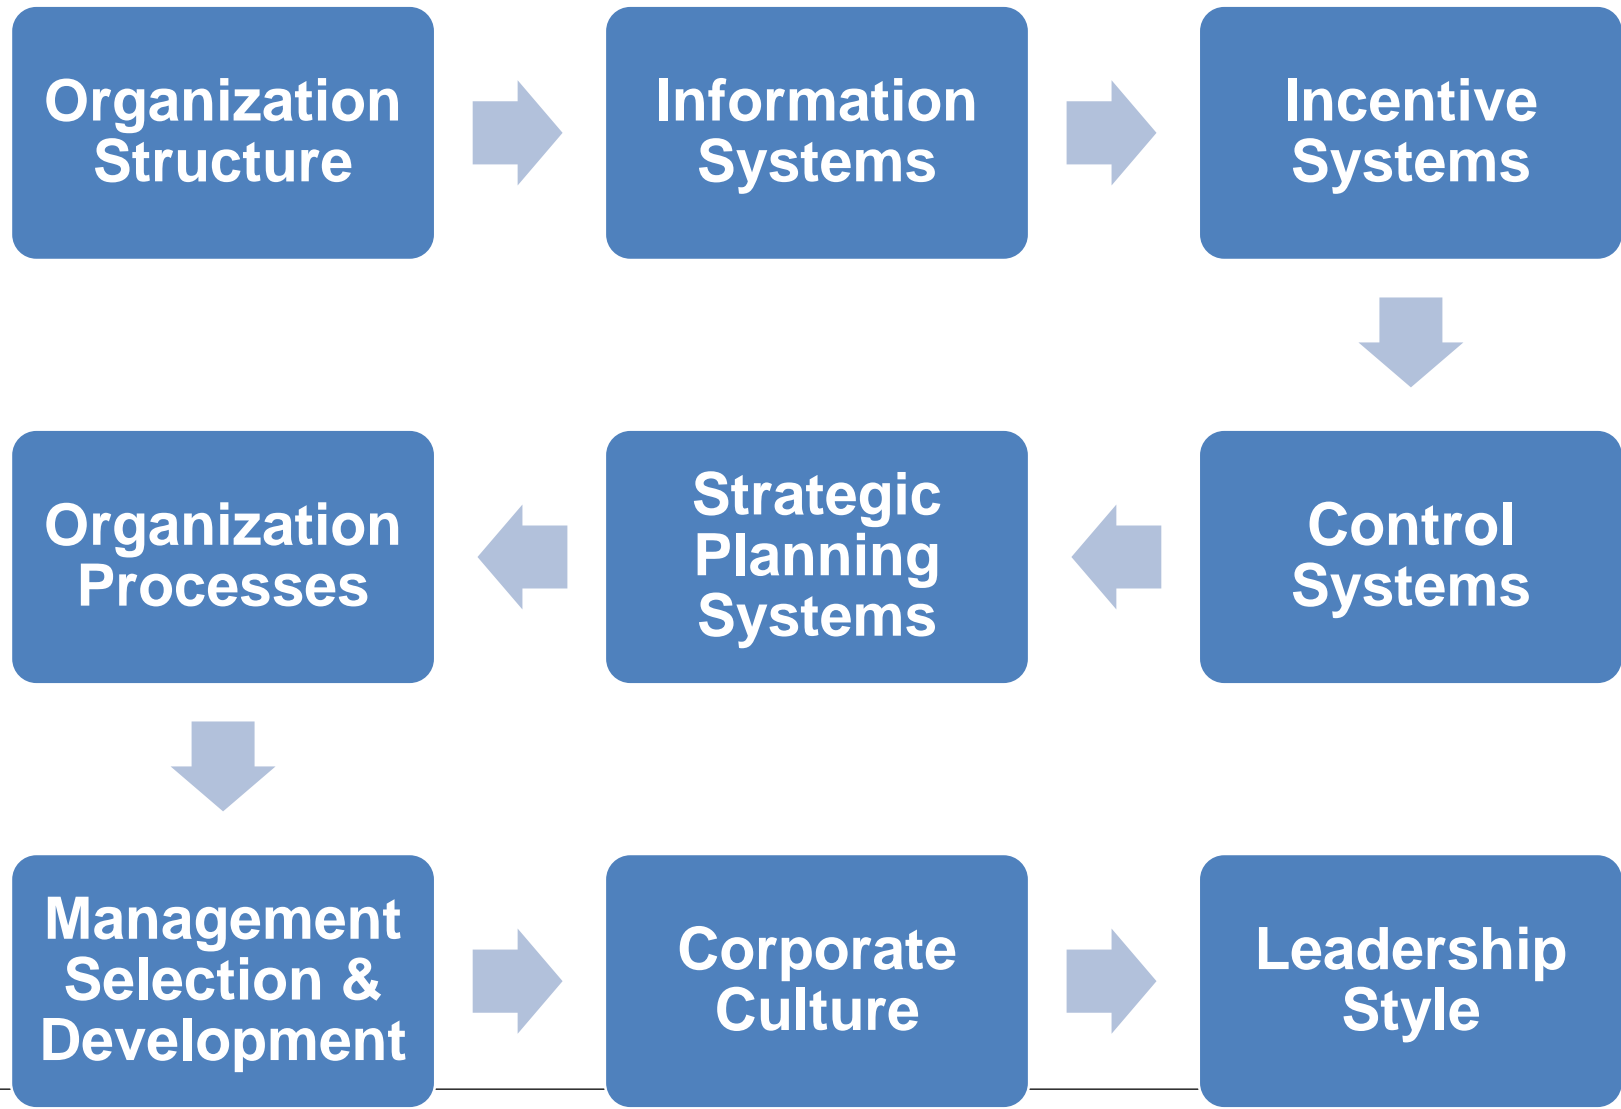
Organization Structure

Information Systems

Incentive Systems

Control Systems

Strategic Planning Systems

Organization Processes

Management Selection & Development

Corporate Culture

Leadership Style